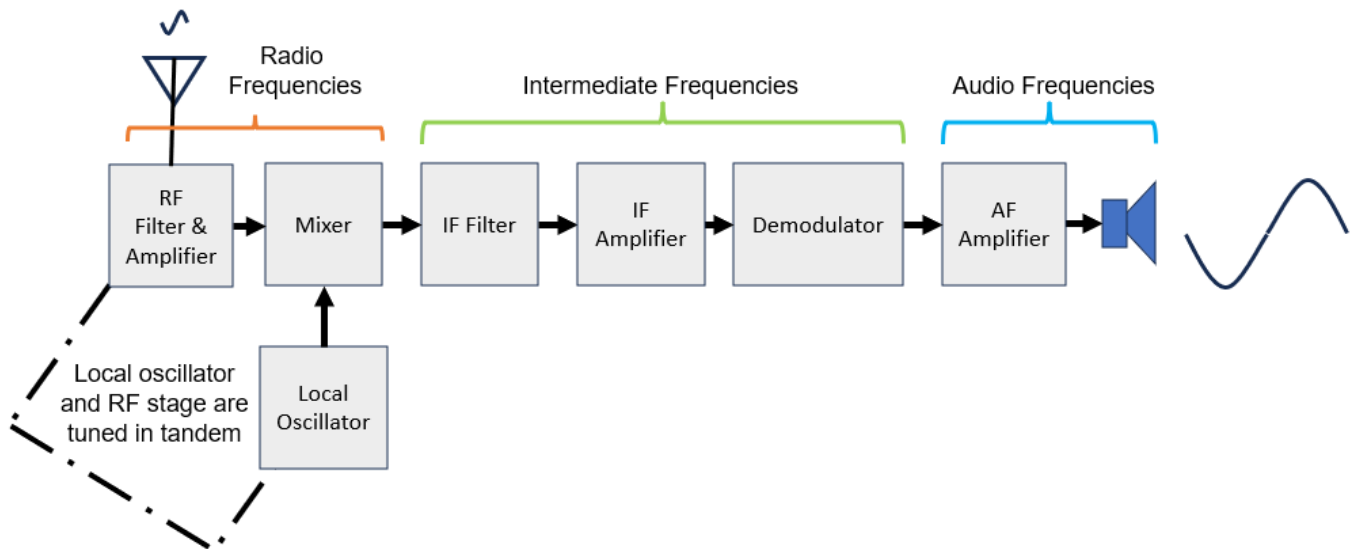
Radio Frequencies

Intermediate Frequencies

Audio Frequencies

RF Filter & Amplifier

Mixer

IF Filter

IF Amplifier

Demodulator

AF Amplifier

Local oscillator and RF stage are tuned in tandem

Local Oscillator